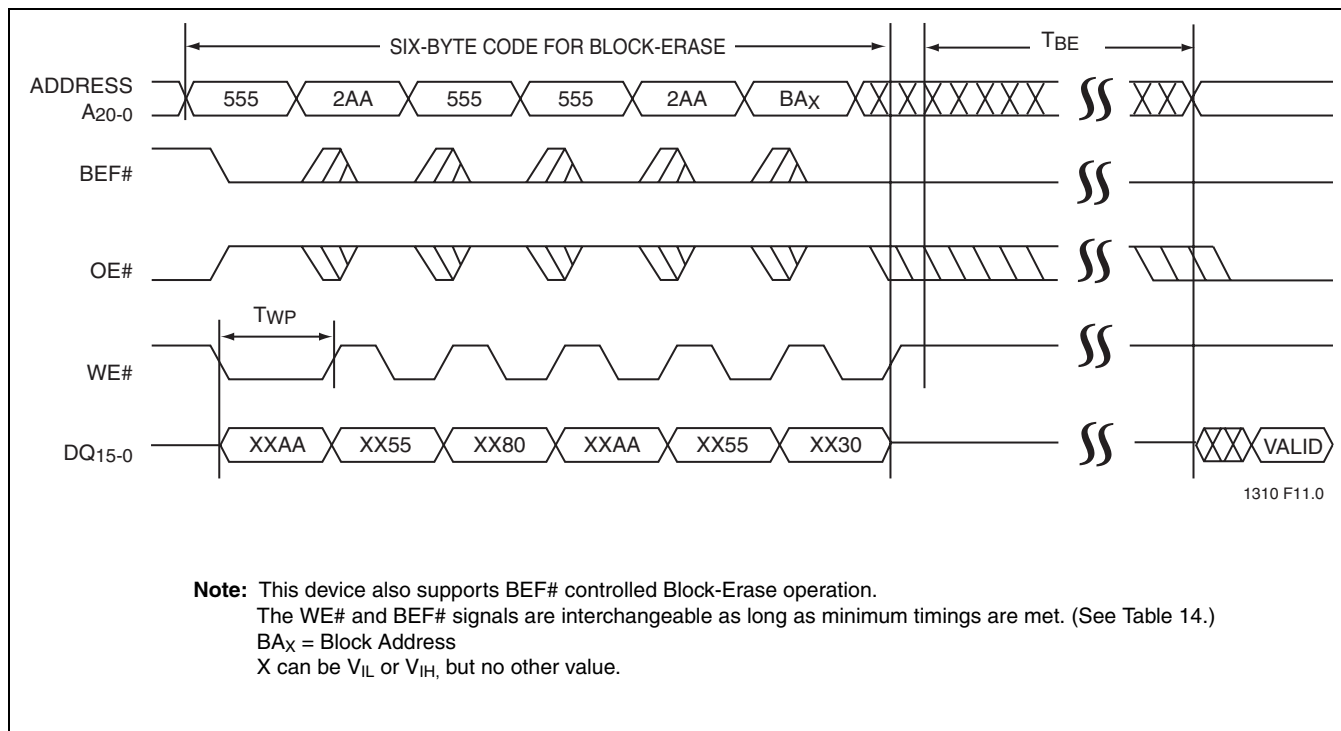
SIX-BYTE CODE FOR BLOCK-ERASE

$T_{BE}$

ADDRESS $A_{20-0}$

555 2AA 555 555 2AA $BA_X$

BEF#

OE#

$T_{WP}$

WE#

$DQ_{15-0}$

XXAA XX55 XX80 XXAA XX55 XX30 VALID

1310 F11.0

**Note:** This device also supports BEF# controlled Block-Erase operation.
The WE# and BEF# signals are interchangeable as long as minimum timings are met. (See Table 14.)
$BA_X$ = Block Address
X can be $V_{IL}$ or $V_{IH,}$ but no other value.